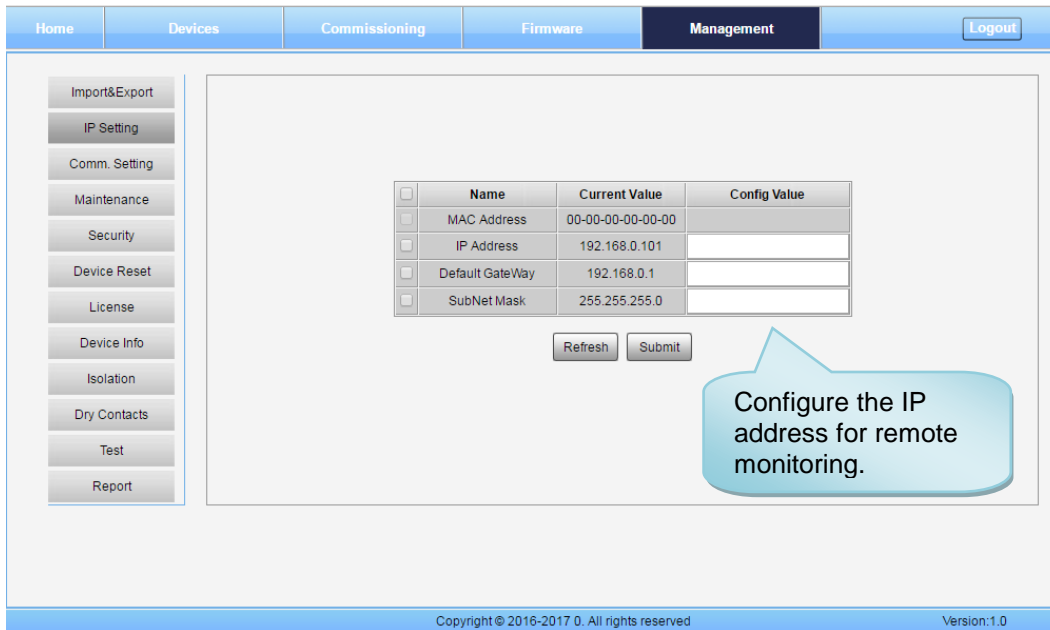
Home Devices Commissioning Firmware Management Logout

Import&Export
IP Setting
Comm. Setting
Maintenance
Security
Device Reset
License
Device Info
Isolation
Dry Contacts
Test
Report

| | Name | Current Value | Config Value |
|---|---|---|---|
| | MAC Address | 00-00-00-00-00-00 | |
| | IP Address | 192.168.0.101 | |
| | Default GateWay | 192.168.0.1 | |
| | SubNet Mask | 255.255.255.0 | |

Refresh Submit

Configure the IP address for remote monitoring.

Copyright © 2016-2017 0. All rights reserved

Version:1.0